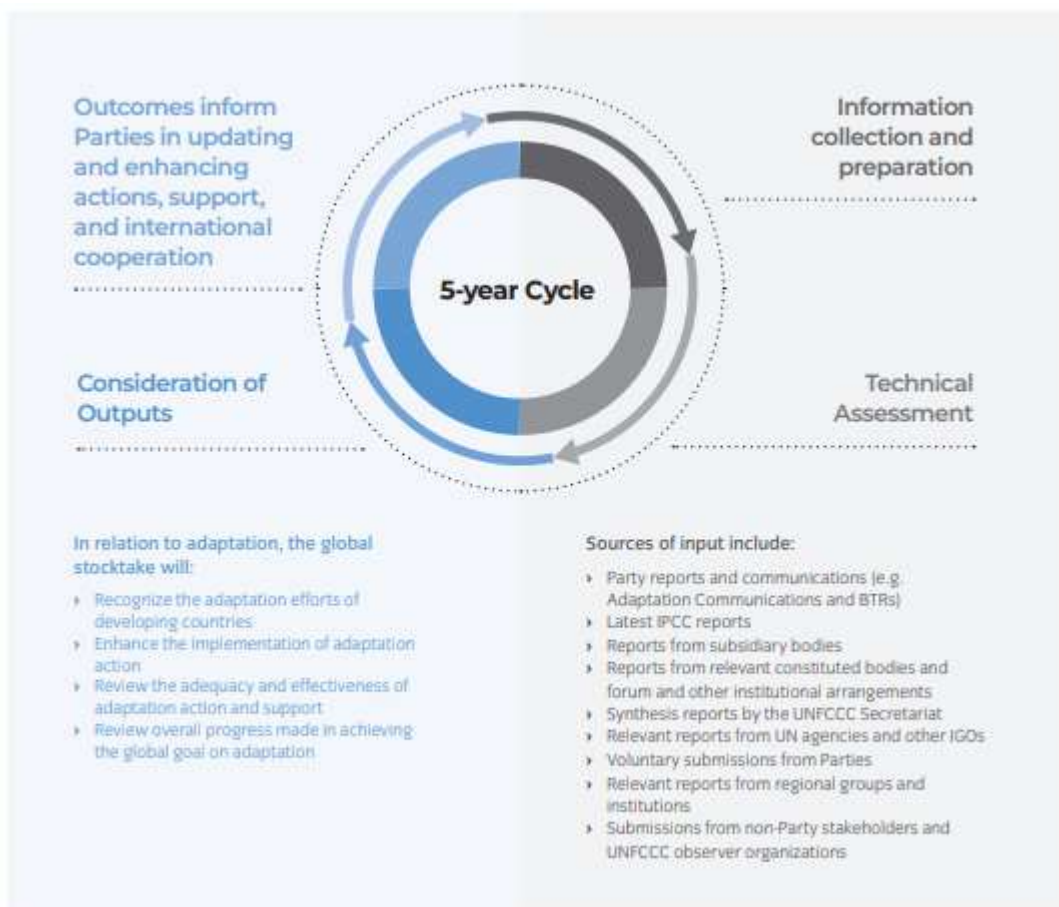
Outcomes inform Parties in updating and enhancing actions, support, and international cooperation

Information collection and preparation

5-year Cycle

Consideration of Outputs

Technical Assessment

In relation to adaptation, the global stocktake will:

- Recognize the adaptation efforts of developing countries
- Enhance the implementation of adaptation action
- Review the adequacy and effectiveness of adaptation action and support
- Review overall progress made in achieving the global goal on adaptation

Sources of input include:

- Party reports and communications (e.g. Adaptation Communications and BTRs)
- Latest IPCC reports
- Reports from subsidiary bodies
- Reports from relevant constituted bodies and forum and other institutional arrangements
- Synthesis reports by the UNFCCC Secretariat
- Relevant reports from UN agencies and other IGOs
- Voluntary submissions from Parties
- Relevant reports from regional groups and institutions
- Submissions from non-Party stakeholders and UNFCCC observer organizations